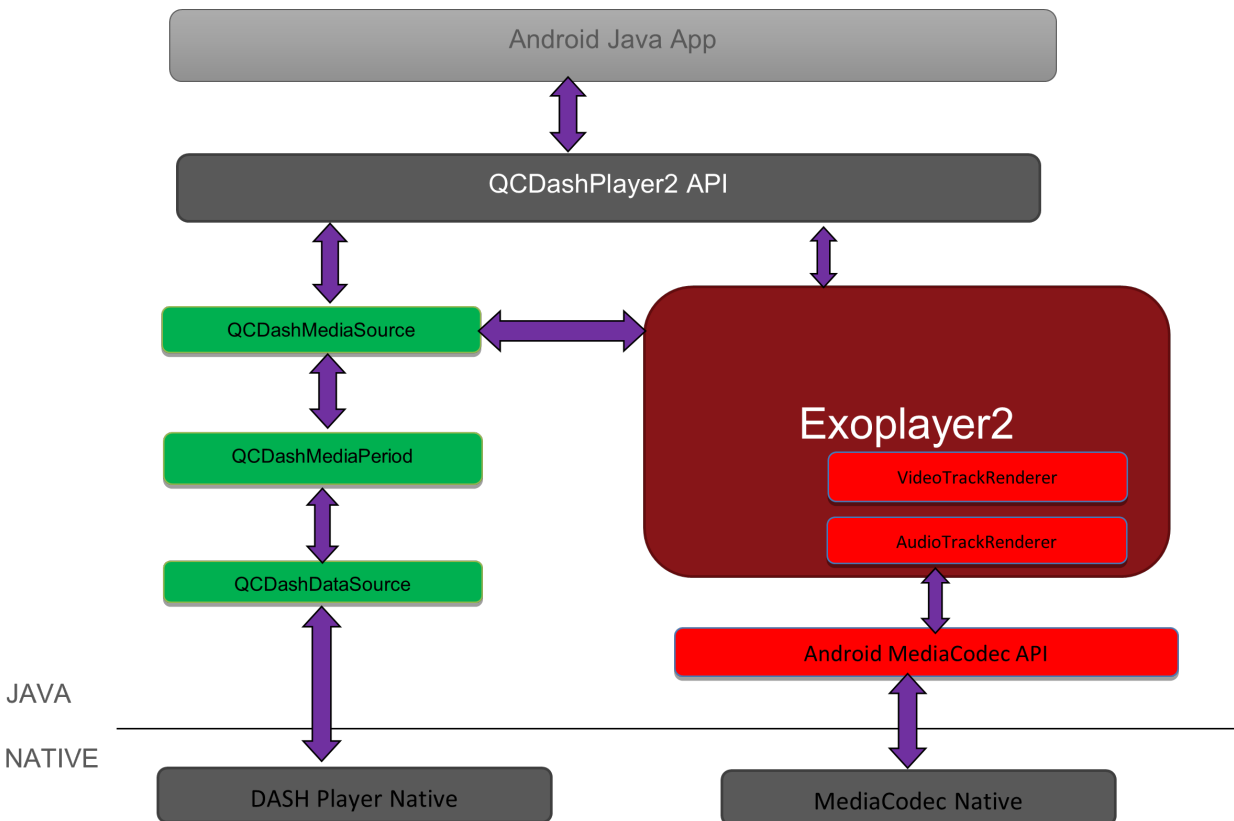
Android Java App

QCDashPlayer2 API

QCDashMediaSource

QCDashMediaPeriod

QCDashDataSource

Exoplayer2

VideoTrackRenderer

AudioTrackRenderer

Android MediaCodec API

JAVA

NATIVE

DASH Player Native

MediaCodec Native